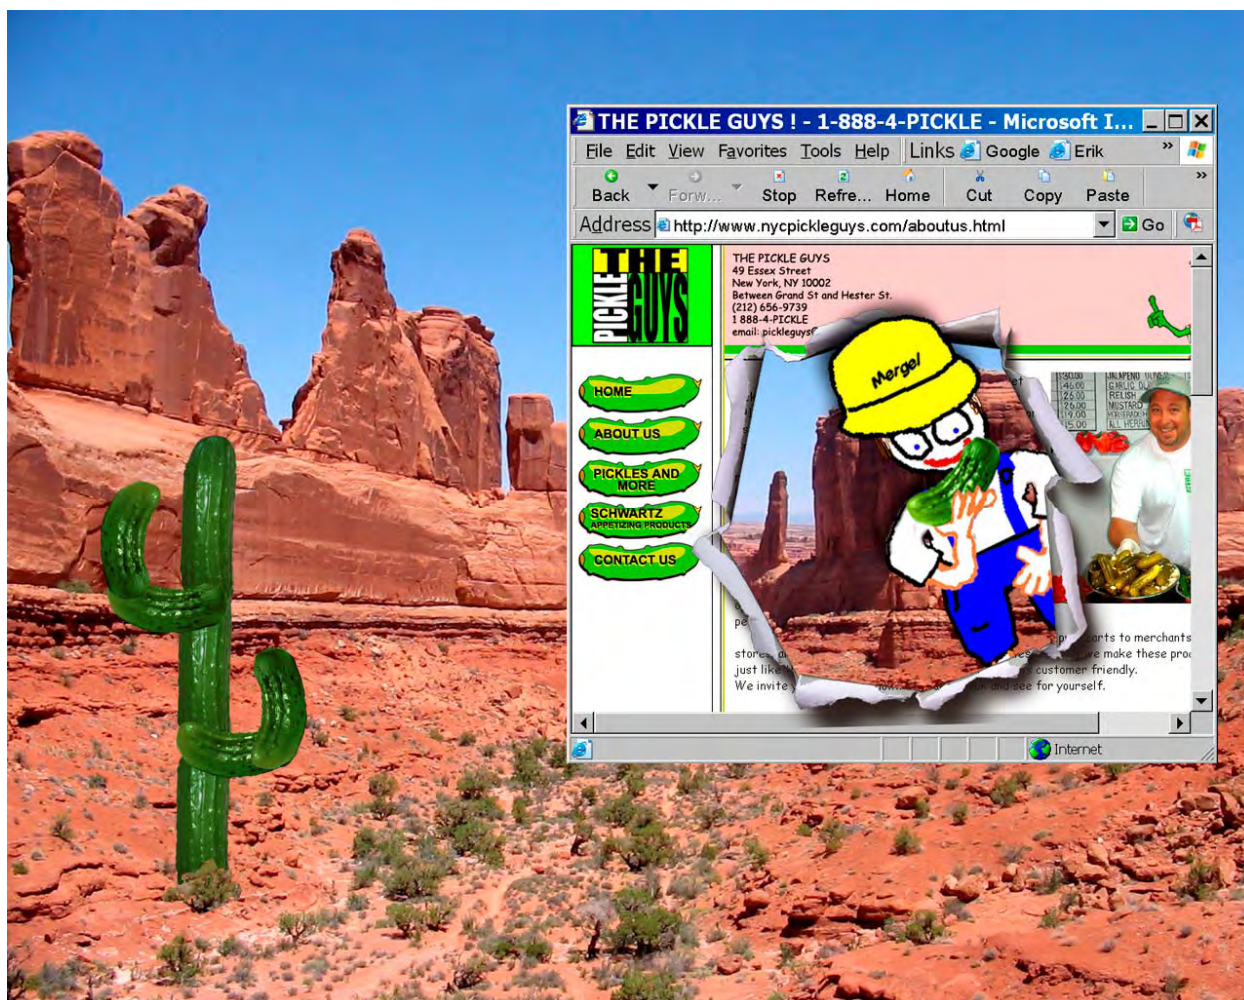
THE PICKLE GUYS ! - 1-888-4-PICKLE - Microsoft I...

File Edit View Favorites Tools Help Links Google Erik

Back Forw... Stop Refre... Home Cut Copy Paste

Address http://www.nycpickleguys.com/aboutus.html Go

THE PICKLE GUYS

THE PICKLE GUYS
49 Essex Street
New York, NY 10002
Between Grand St and Hester St.
(212) 656-9739
1 888-4-PICKLE
email: pickleguys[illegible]

HOME
ABOUT US
PICKLES AND MORE
SCHWARTZ APPETIZING PRODUCTS
CONTACT US

Merge!

JALAPENO
GARLIC
RELISH
MUSTARD
HORSERADISH
ALL HERRING

pe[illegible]
stores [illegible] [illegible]rts to merchants
just like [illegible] we make these pro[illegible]
We invite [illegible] customer friendly.
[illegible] and see for yourself.

Internet